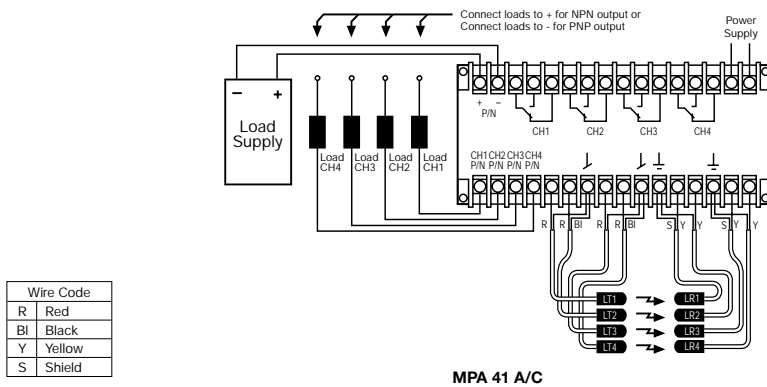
Connect loads to + for NPN output or
Connect loads to - for PNP output

Power Supply

− +
Load Supply

Load CH4
Load CH3
Load CH2
Load CH1

+ −
P/N

CH1
CH2
CH3
CH4

CH1 CH2 CH3 CH4
P/N P/N P/N P/N

R R Bl R R Bl S Y Y S Y Y

LT1 LR1
LT2 LR2
LT3 LR3
LT4 LR4

| Wire Code | |
|---|---|
| R | Red |
| Bl | Black |
| Y | Yellow |
| S | Shield |

MPA 41 A/C